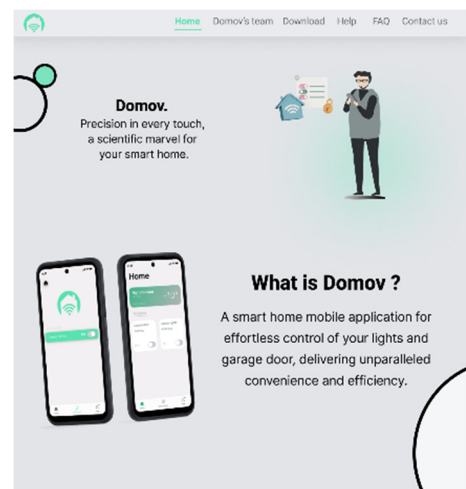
Home Domov's team Download Help FAQ Contact us

Domov.
Precision in every touch, a scientific marvel for your smart home.

Home

What is Domov ?

A smart home mobile application for effortless control of your lights and garage door, delivering unparalleled convenience and efficiency.